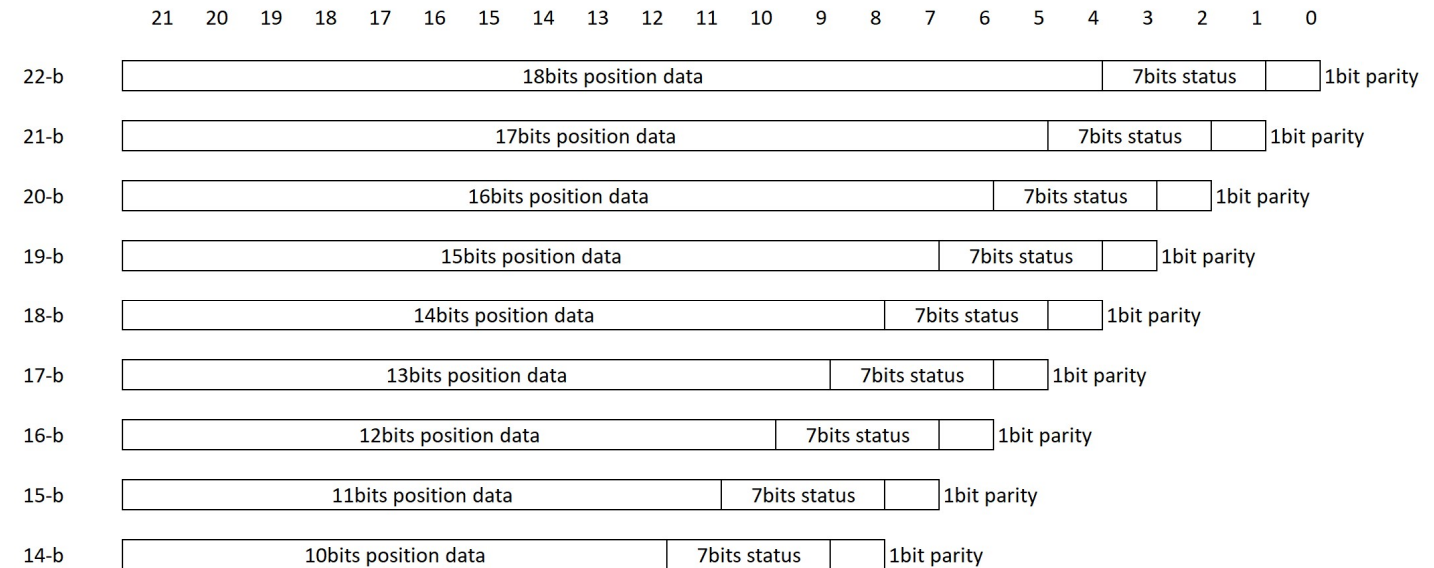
21 20 19 18 17 16 15 14 13 12 11 10 9 8 7 6 5 4 3 2 1 0

22-b 18bits position data 7bits status 1bit parity

21-b 17bits position data 7bits status 1bit parity

20-b 16bits position data 7bits status 1bit parity

19-b 15bits position data 7bits status 1bit parity

18-b 14bits position data 7bits status 1bit parity

17-b 13bits position data 7bits status 1bit parity

16-b 12bits position data 7bits status 1bit parity

15-b 11bits position data 7bits status 1bit parity

14-b 10bits position data 7bits status 1bit parity